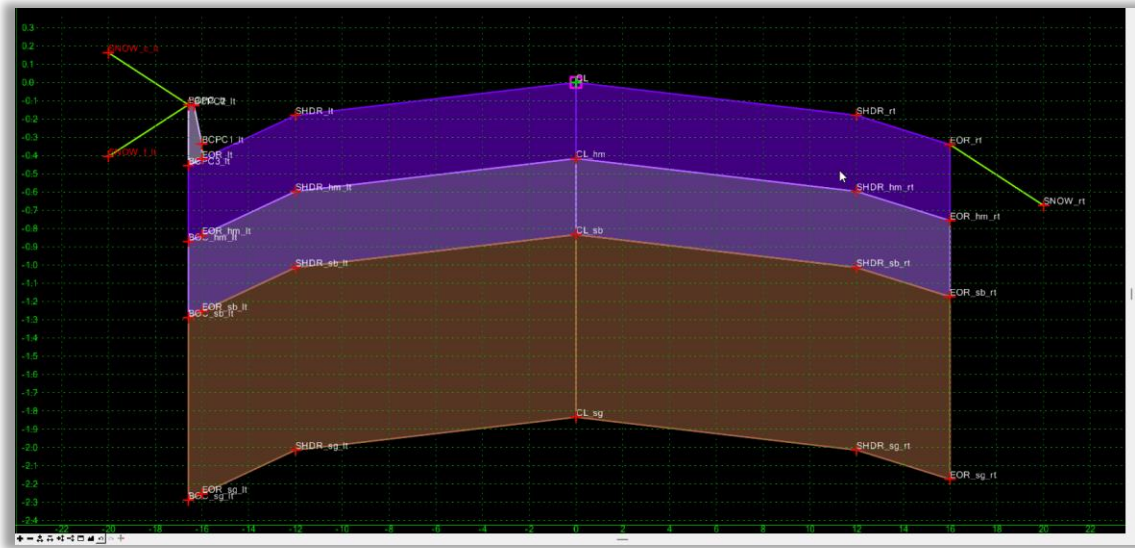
0.3
0.2
0.1
0.0
-0.1
-0.2
-0.3
-0.4
-0.5
-0.6
-0.7
-0.8
-0.9
-1.0
-1.1
-1.2
-1.3
-1.4
-1.5
-1.6
-1.7
-1.8
-1.9
-2.0
-2.1
-2.2
-2.3
-2.4

SNOW_lt_A
BCPC2_lt
BCPC1_lt
SNOW_1_lt
EOR_lt
BCPC3_lt
SHDR_lt
CL
SHDR_rt
EOR_rt
CL_hm
SHDR_hm_lt
SHDR_hm_rt
SNOW_rt
EOR_hm_lt
BOC_hm_lt
EOR_hm_rt
CL_sb
SHDR_sb_lt
SHDR_sb_rt
EOR_sb_rt
EOR_sb_lt
BOC_sb_lt
CL_sg
SHDR_sg_lt
SHDR_sg_rt
EOR_sg_rt
EOR_sg_lt
BOC_sg_lt

-22
-20
-18
-16
-14
-12
-10
-8
-6
-4
-2
0
2
4
6
8
10
12
14
16
18
20
22